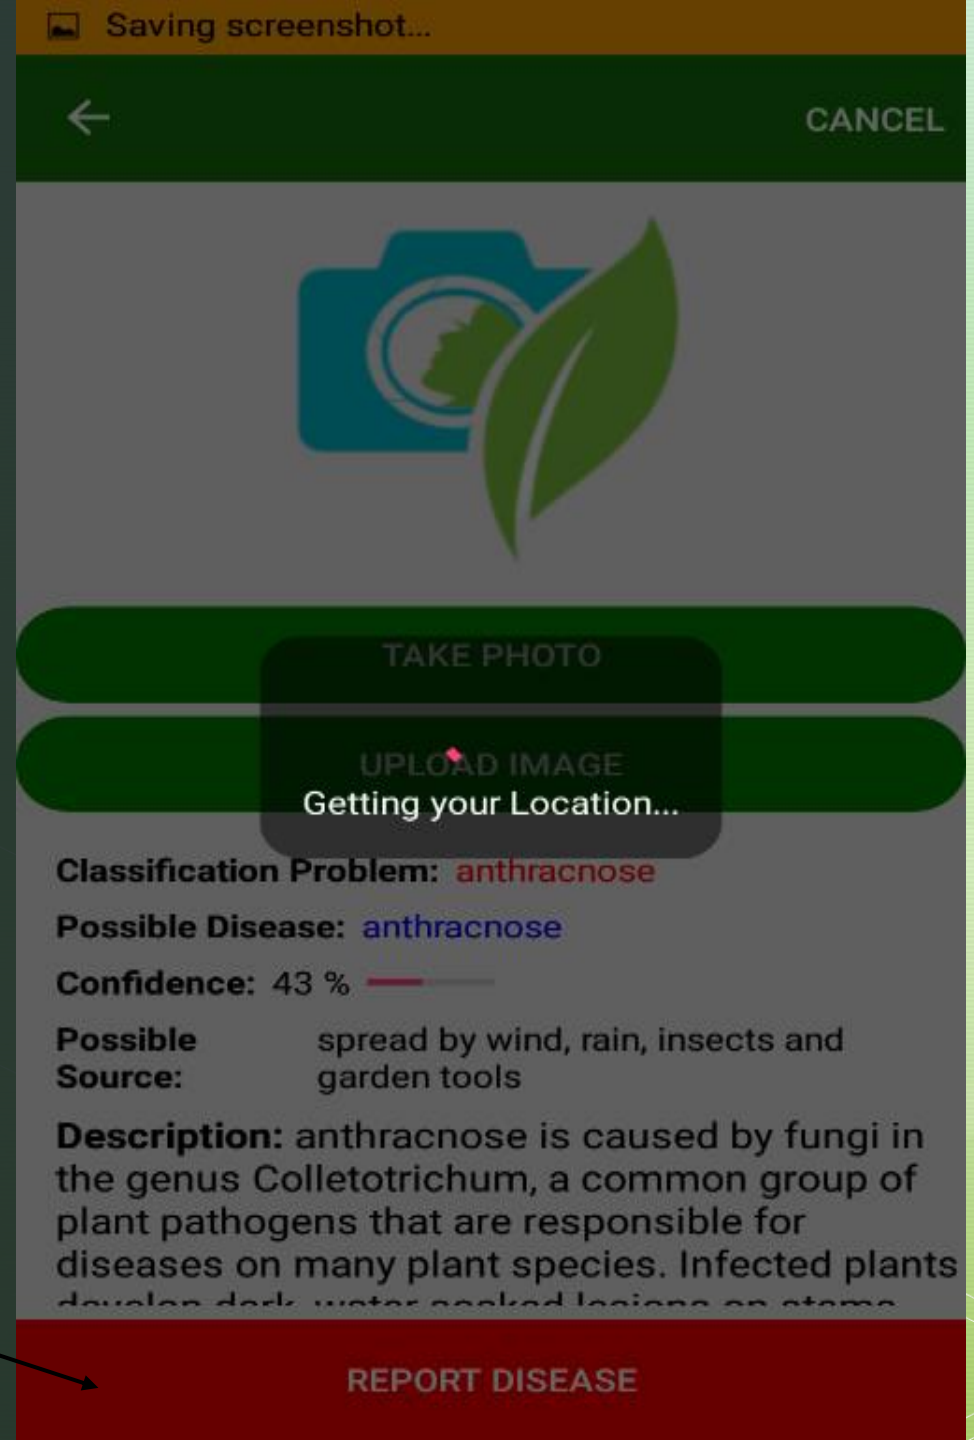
Saving screenshot...

CANCEL

TAKE PHOTO

UPLOAD IMAGE

Getting your Location...

Classification Problem: anthracnose

Possible Disease: anthracnose

Confidence: 43 %

Possible Source: spread by wind, rain, insects and garden tools

Description: anthracnose is caused by fungi in the genus Colletotrichum, a common group of plant pathogens that are responsible for diseases on many plant species. Infected plants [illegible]

REPORT DISEASE